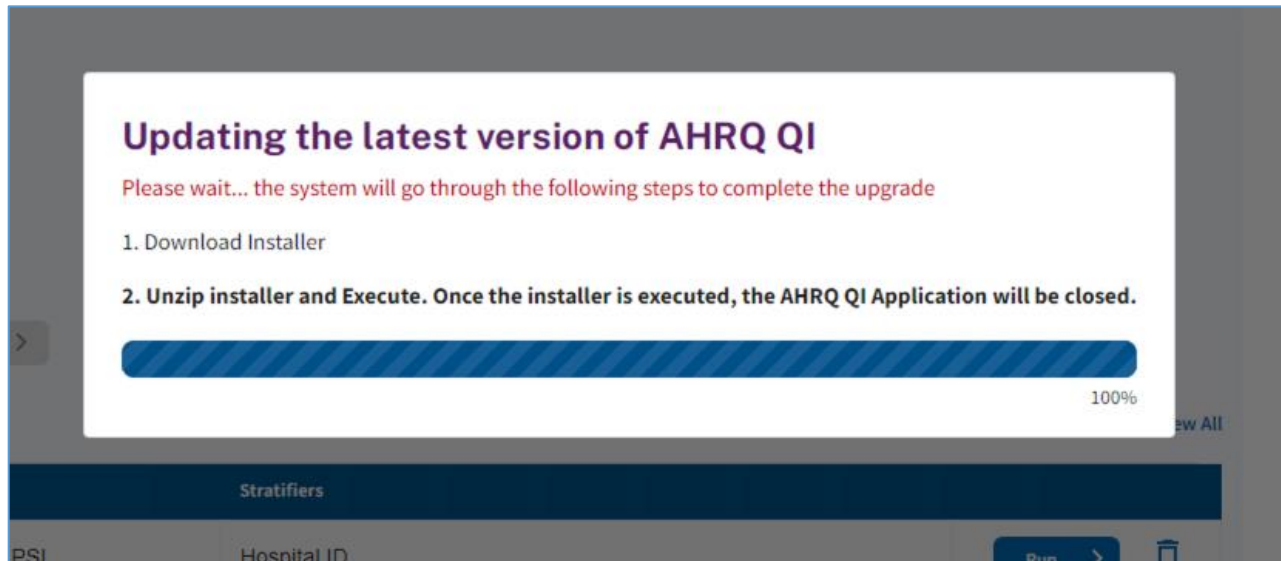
Updating the latest version of AHRQ QI

Please wait... the system will go through the following steps to complete the upgrade

1. Download Installer

2. Unzip installer and Execute. Once the installer is executed, the AHRQ QI Application will be closed.

100%

ew All

Stratifiers

PSI

Hospital ID

Run